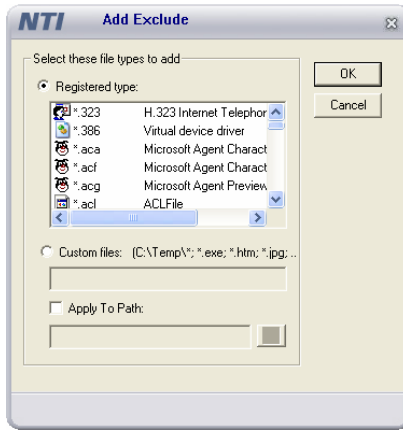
NTI Add Exclude

Select these file types to add

Registered type:

| | |
|---|---|
| *.323 | H.323 Internet Telephor |
| *.386 | Virtual device driver |
| *.aca | Microsoft Agent Charact |
| *.acf | Microsoft Agent Charact |
| *.acg | Microsoft Agent Preview |
| *.acl | ACLFile |

Custom files: (C:\Temp\*; *.exe; *.htm; *.jpg; ...

Apply To Path:

OK

Cancel